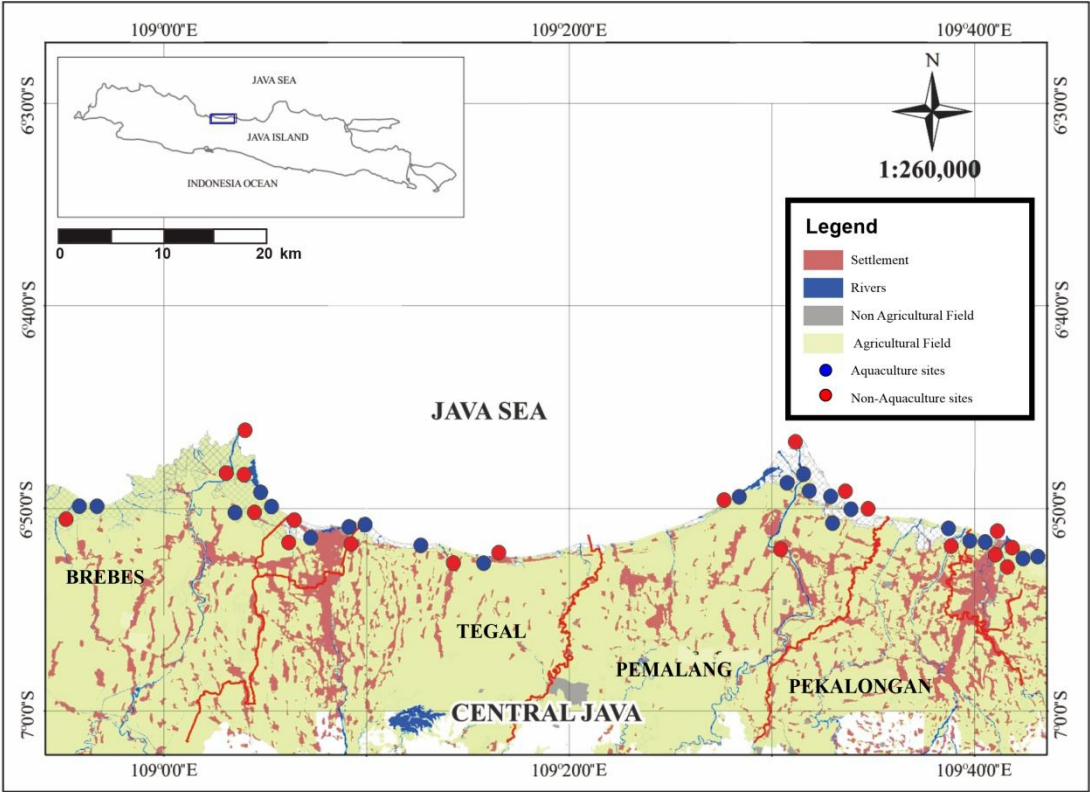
109°0'0"E
109°20'0"E
109°40'0"E

6°30'0"S
6°40'0"S
6°50'0"S
7°0'0"S

6°30'0"S
6°40'0"S
6°50'0"S
7°0'0"S

JAVA SEA
JAVA ISLAND
INDONESIA OCEAN

0 10 20 km

N

1:260,000

Legend
Settlement
Rivers
Non Agricultural Field
Agricultural Field
Aquaculture sites
Non-Aquaculture sites

JAVA SEA

BREBES
TEGAL
PEMALANG
PEKALONGAN
CENTRAL JAVA

109°0'0"E
109°20'0"E
109°40'0"E